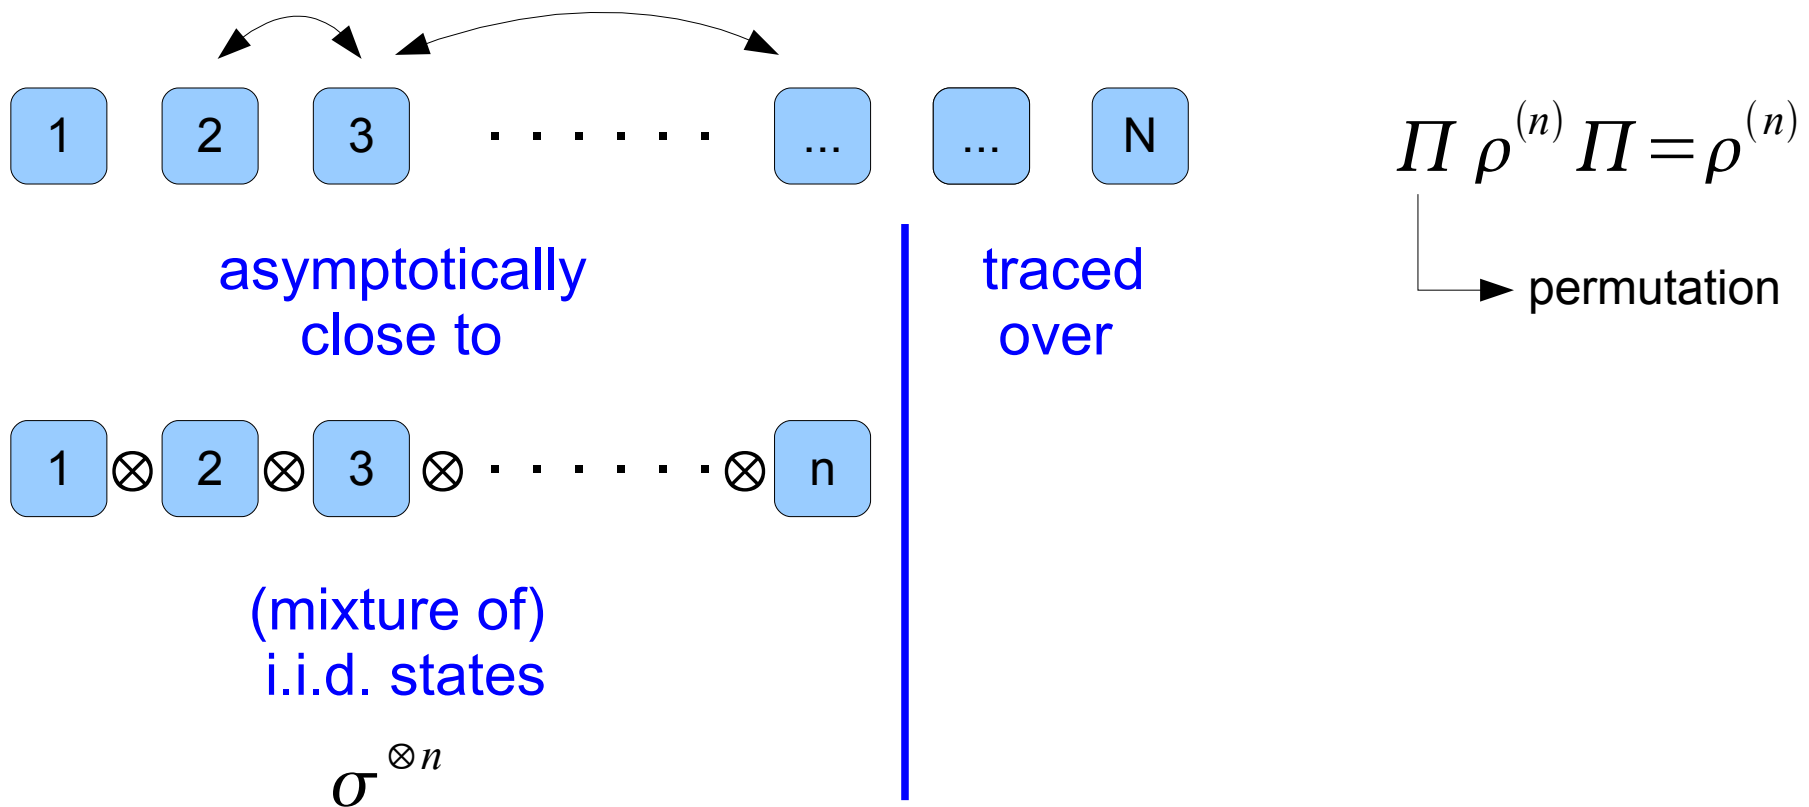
1 2 3 . . . . . . ... ... N

$\Pi \rho^{(n)} \Pi = \rho^{(n)}$

permutation

asymptotically close to

traced over

1 $\otimes$ 2 $\otimes$ 3 $\otimes$ . . . . . . $\otimes$ n

(mixture of) i.i.d. states

$\sigma^{\otimes n}$